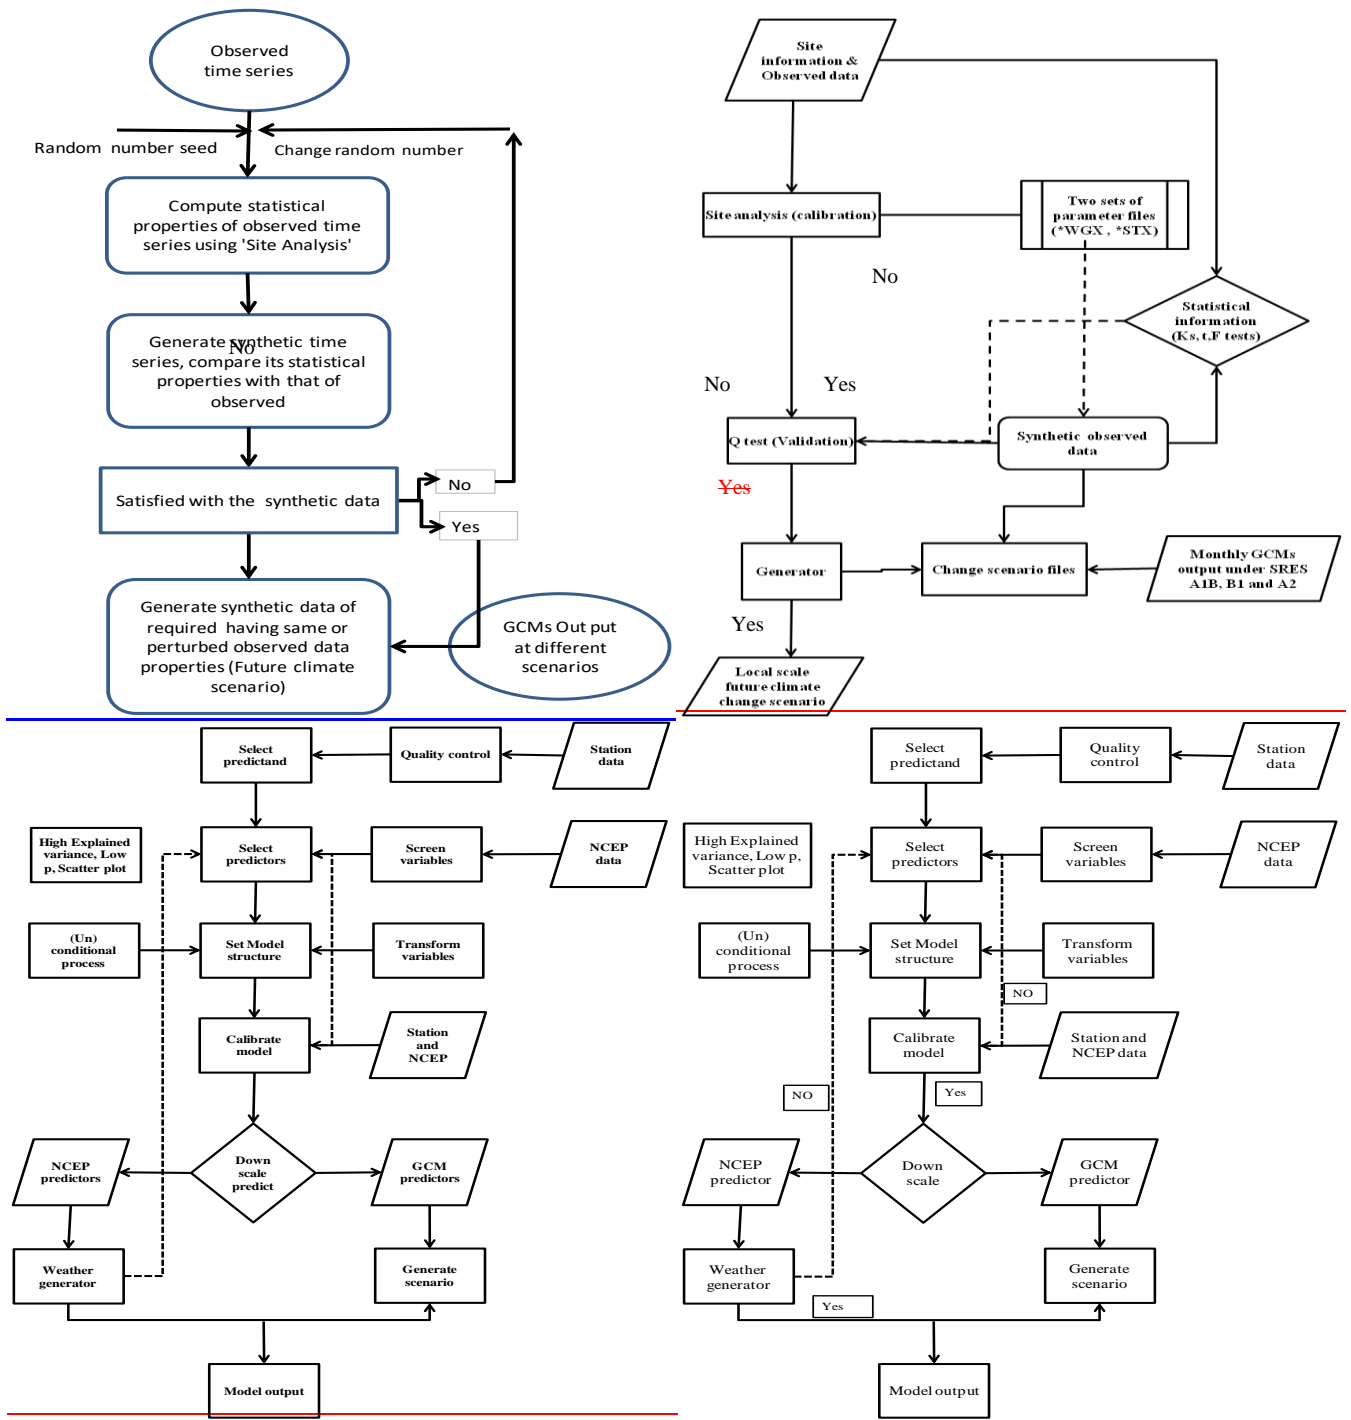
Observed time series

Random number seed

Change random number

Compute statistical properties of observed time series using 'Site Analysis'

Generate synthetic time series, compare its statistical properties with that of observed

No

Satisfied with the synthetic data

No

Yes

Generate synthetic data of required having same or perturbed observed data properties (Future climate scenario)

GCMs Out put at different scenarios

Site information & Observed data

Site analysis (calibration)

Two sets of parameter files (*WGX, *STX)

No

Statistical information (Ks, t,F tests)

No

Yes

Q test (Validation)

Synthetic observed data

Yes

Generator

Change scenario files

Monthly GCMs output under SRES A1B, B1 and A2

Yes

Local scale future climate change scenario

Select predictand

Quality control

Station data

High Explained variance, Low p, Scatter plot

Select predictors

Screen variables

NCEP data

(Un) conditional process

Set Model structure

Transform variables

Calibrate model

Station and NCEP

NCEP predictors

Down scale predict

GCM predictors

Weather generator

Generate scenario

Model output

Select predictand

Quality control

Station data

High Explained variance, Low p, Scatter plot

Select predictors

Screen variables

NCEP data

(Un) conditional process

Set Model structure

Transform variables

NO

Calibrate model

Station and NCEP data

Yes

NO

NCEP predictor

Down scale

GCM predictor

Weather generator

Generate scenario

Yes

Model output